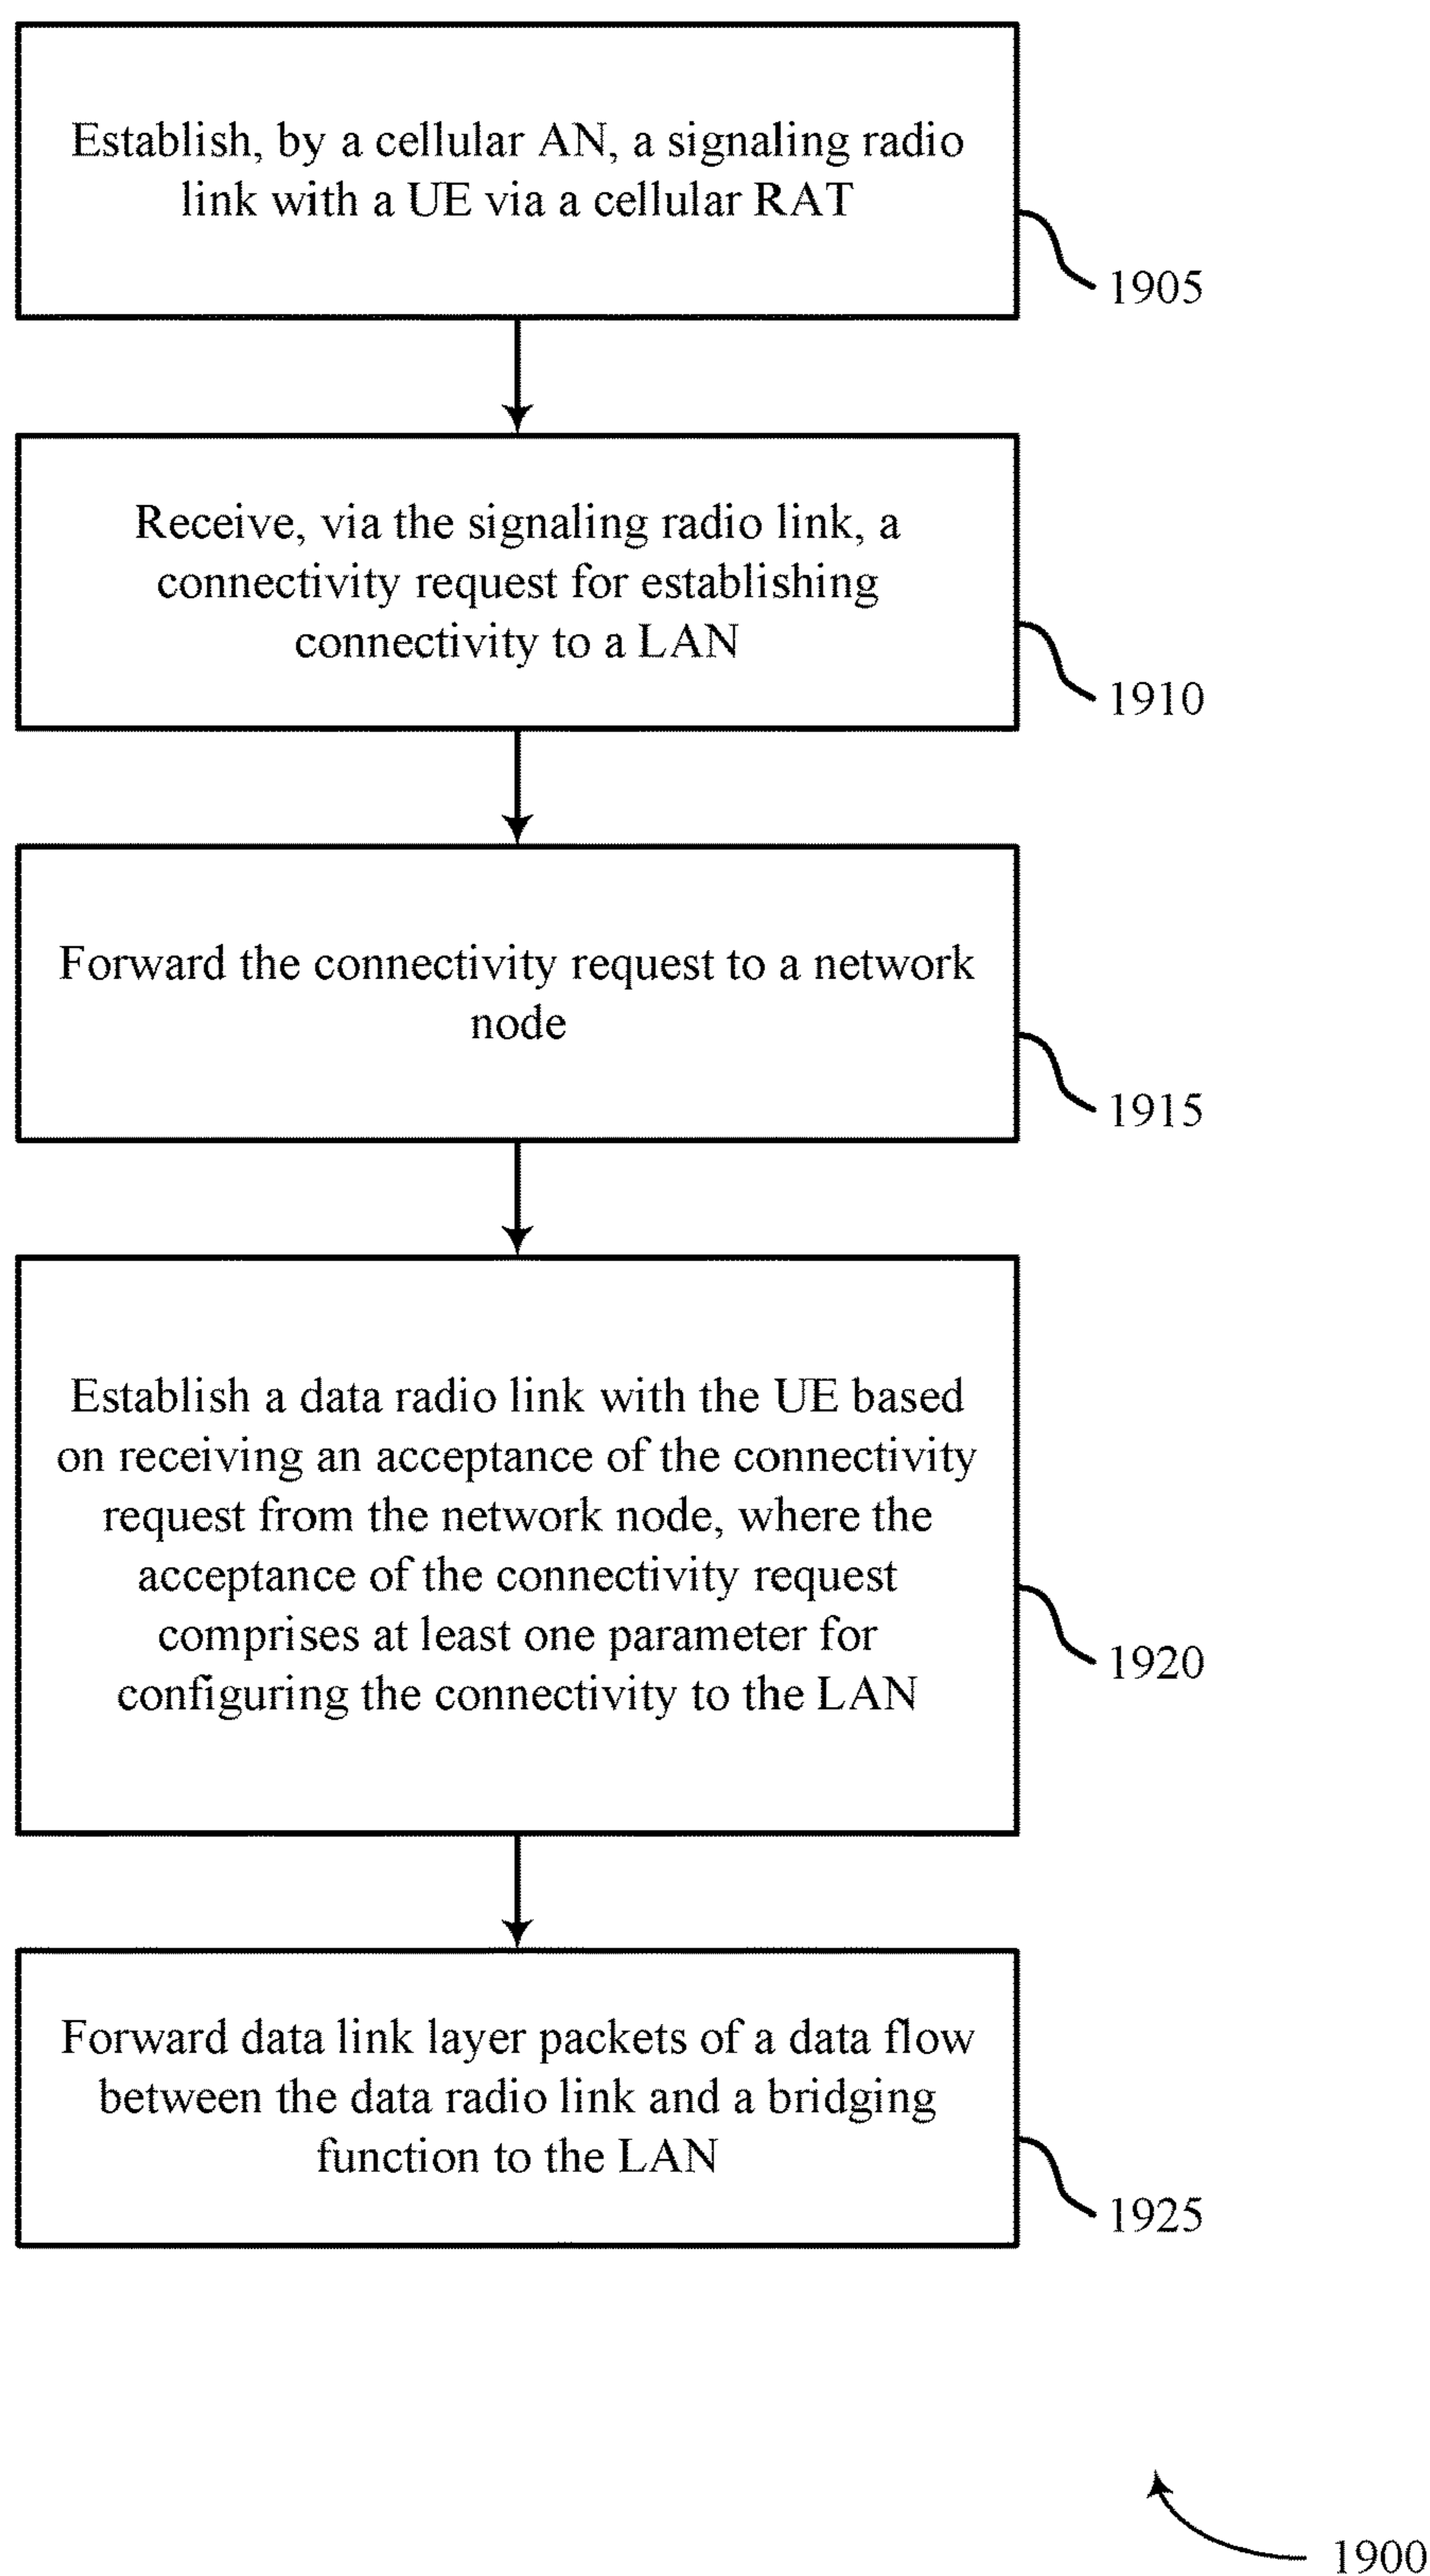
Establish, by a cellular AN, a signaling radio link with a UE via a cellular RAT

1905

Receive, via the signaling radio link, a connectivity request for establishing connectivity to a LAN

1910

Forward the connectivity request to a network node

1915

Establish a data radio link with the UE based on receiving an acceptance of the connectivity request from the network node, where the acceptance of the connectivity request comprises at least one parameter for configuring the connectivity to the LAN

1920

Forward data link layer packets of a data flow between the data radio link and a bridging function to the LAN

1925

1900